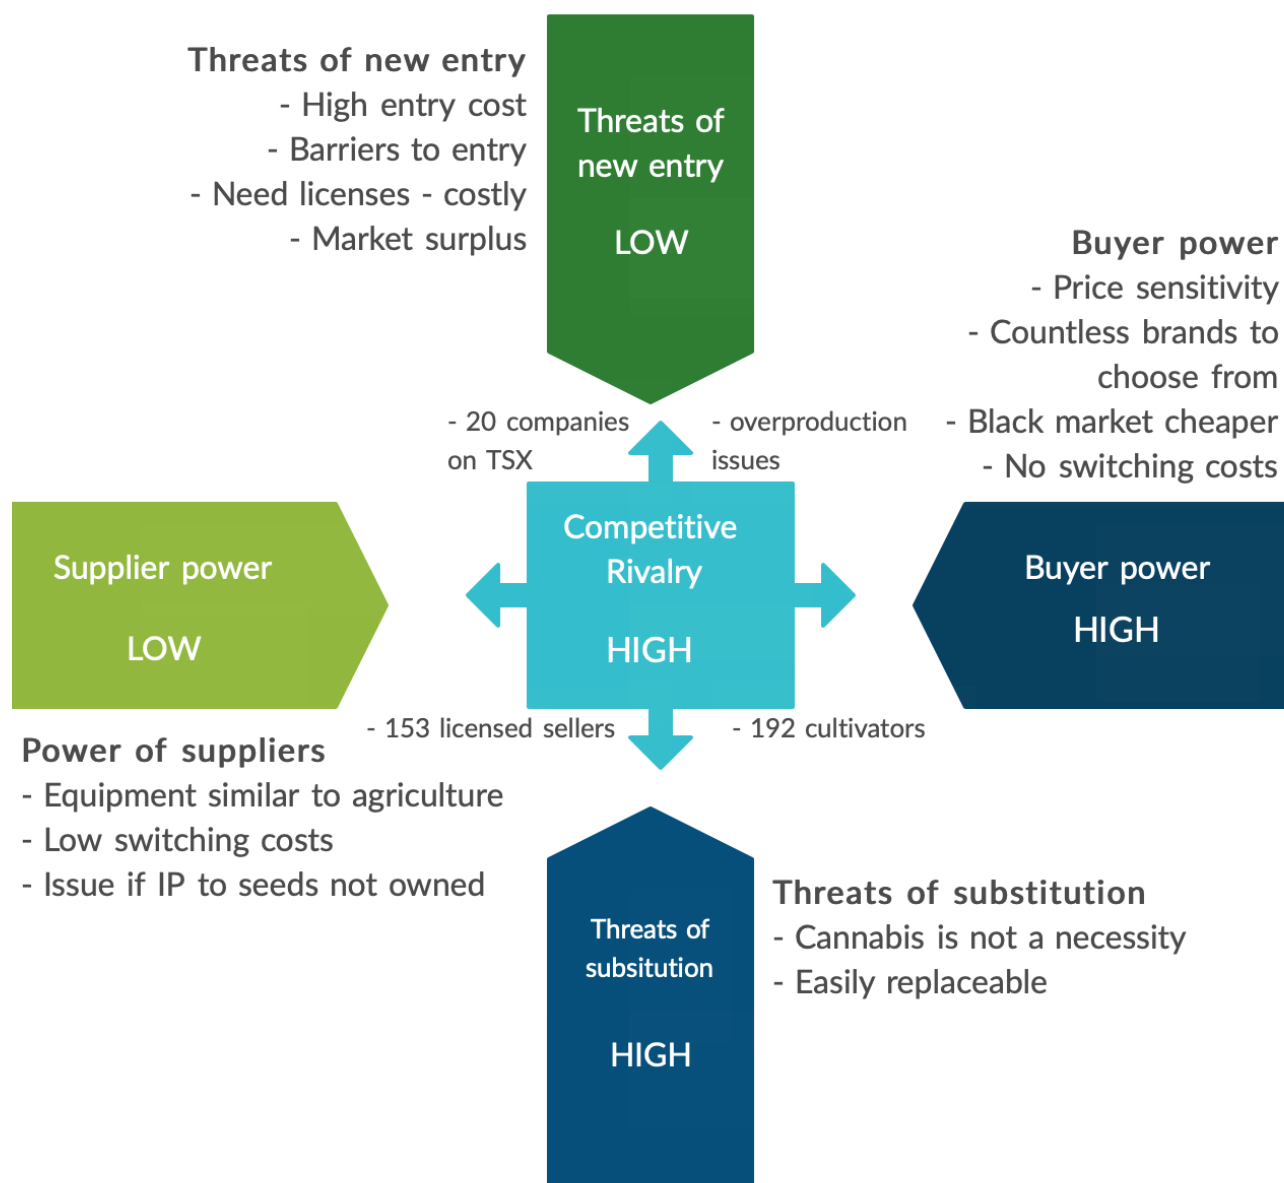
Threats of new entry
- High entry cost
- Barriers to entry
- Need licenses - costly
- Market surplus

Threats of new entry

LOW

Buyer power
- Price sensitivity
- Countless brands to choose from
- Black market cheaper
- No switching costs

- 20 companies on TSX

- overproduction issues

Supplier power

LOW

Competitive Rivalry

HIGH

Buyer power

HIGH

- 153 licensed sellers

- 192 cultivators

Power of suppliers
- Equipment similar to agriculture
- Low switching costs
- Issue if IP to seeds not owned

Threats of subsitution

HIGH

Threats of substitution
- Cannabis is not a necessity
- Easily replaceable